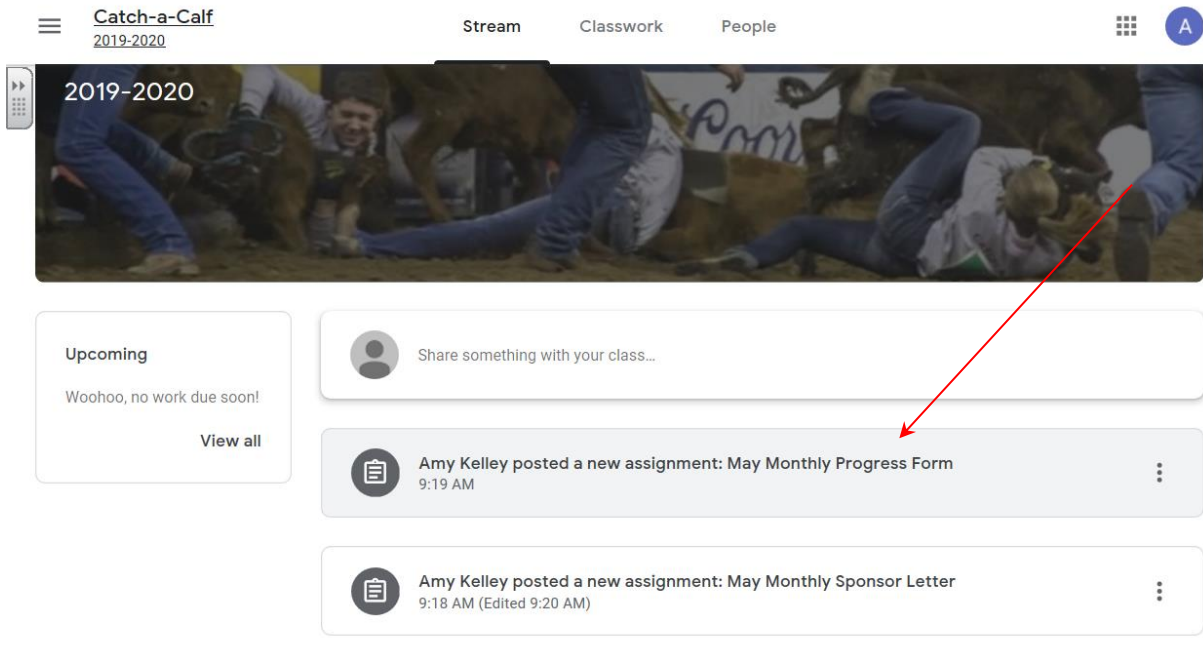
Catch-a-Calf
2019-2020

Stream Classwork People

A

2019-2020

Upcoming

Woohoo, no work due soon!

View all

Share something with your class...

Amy Kelley posted a new assignment: May Monthly Progress Form
9:19 AM

Amy Kelley posted a new assignment: May Monthly Sponsor Letter
9:18 AM (Edited 9:20 AM)